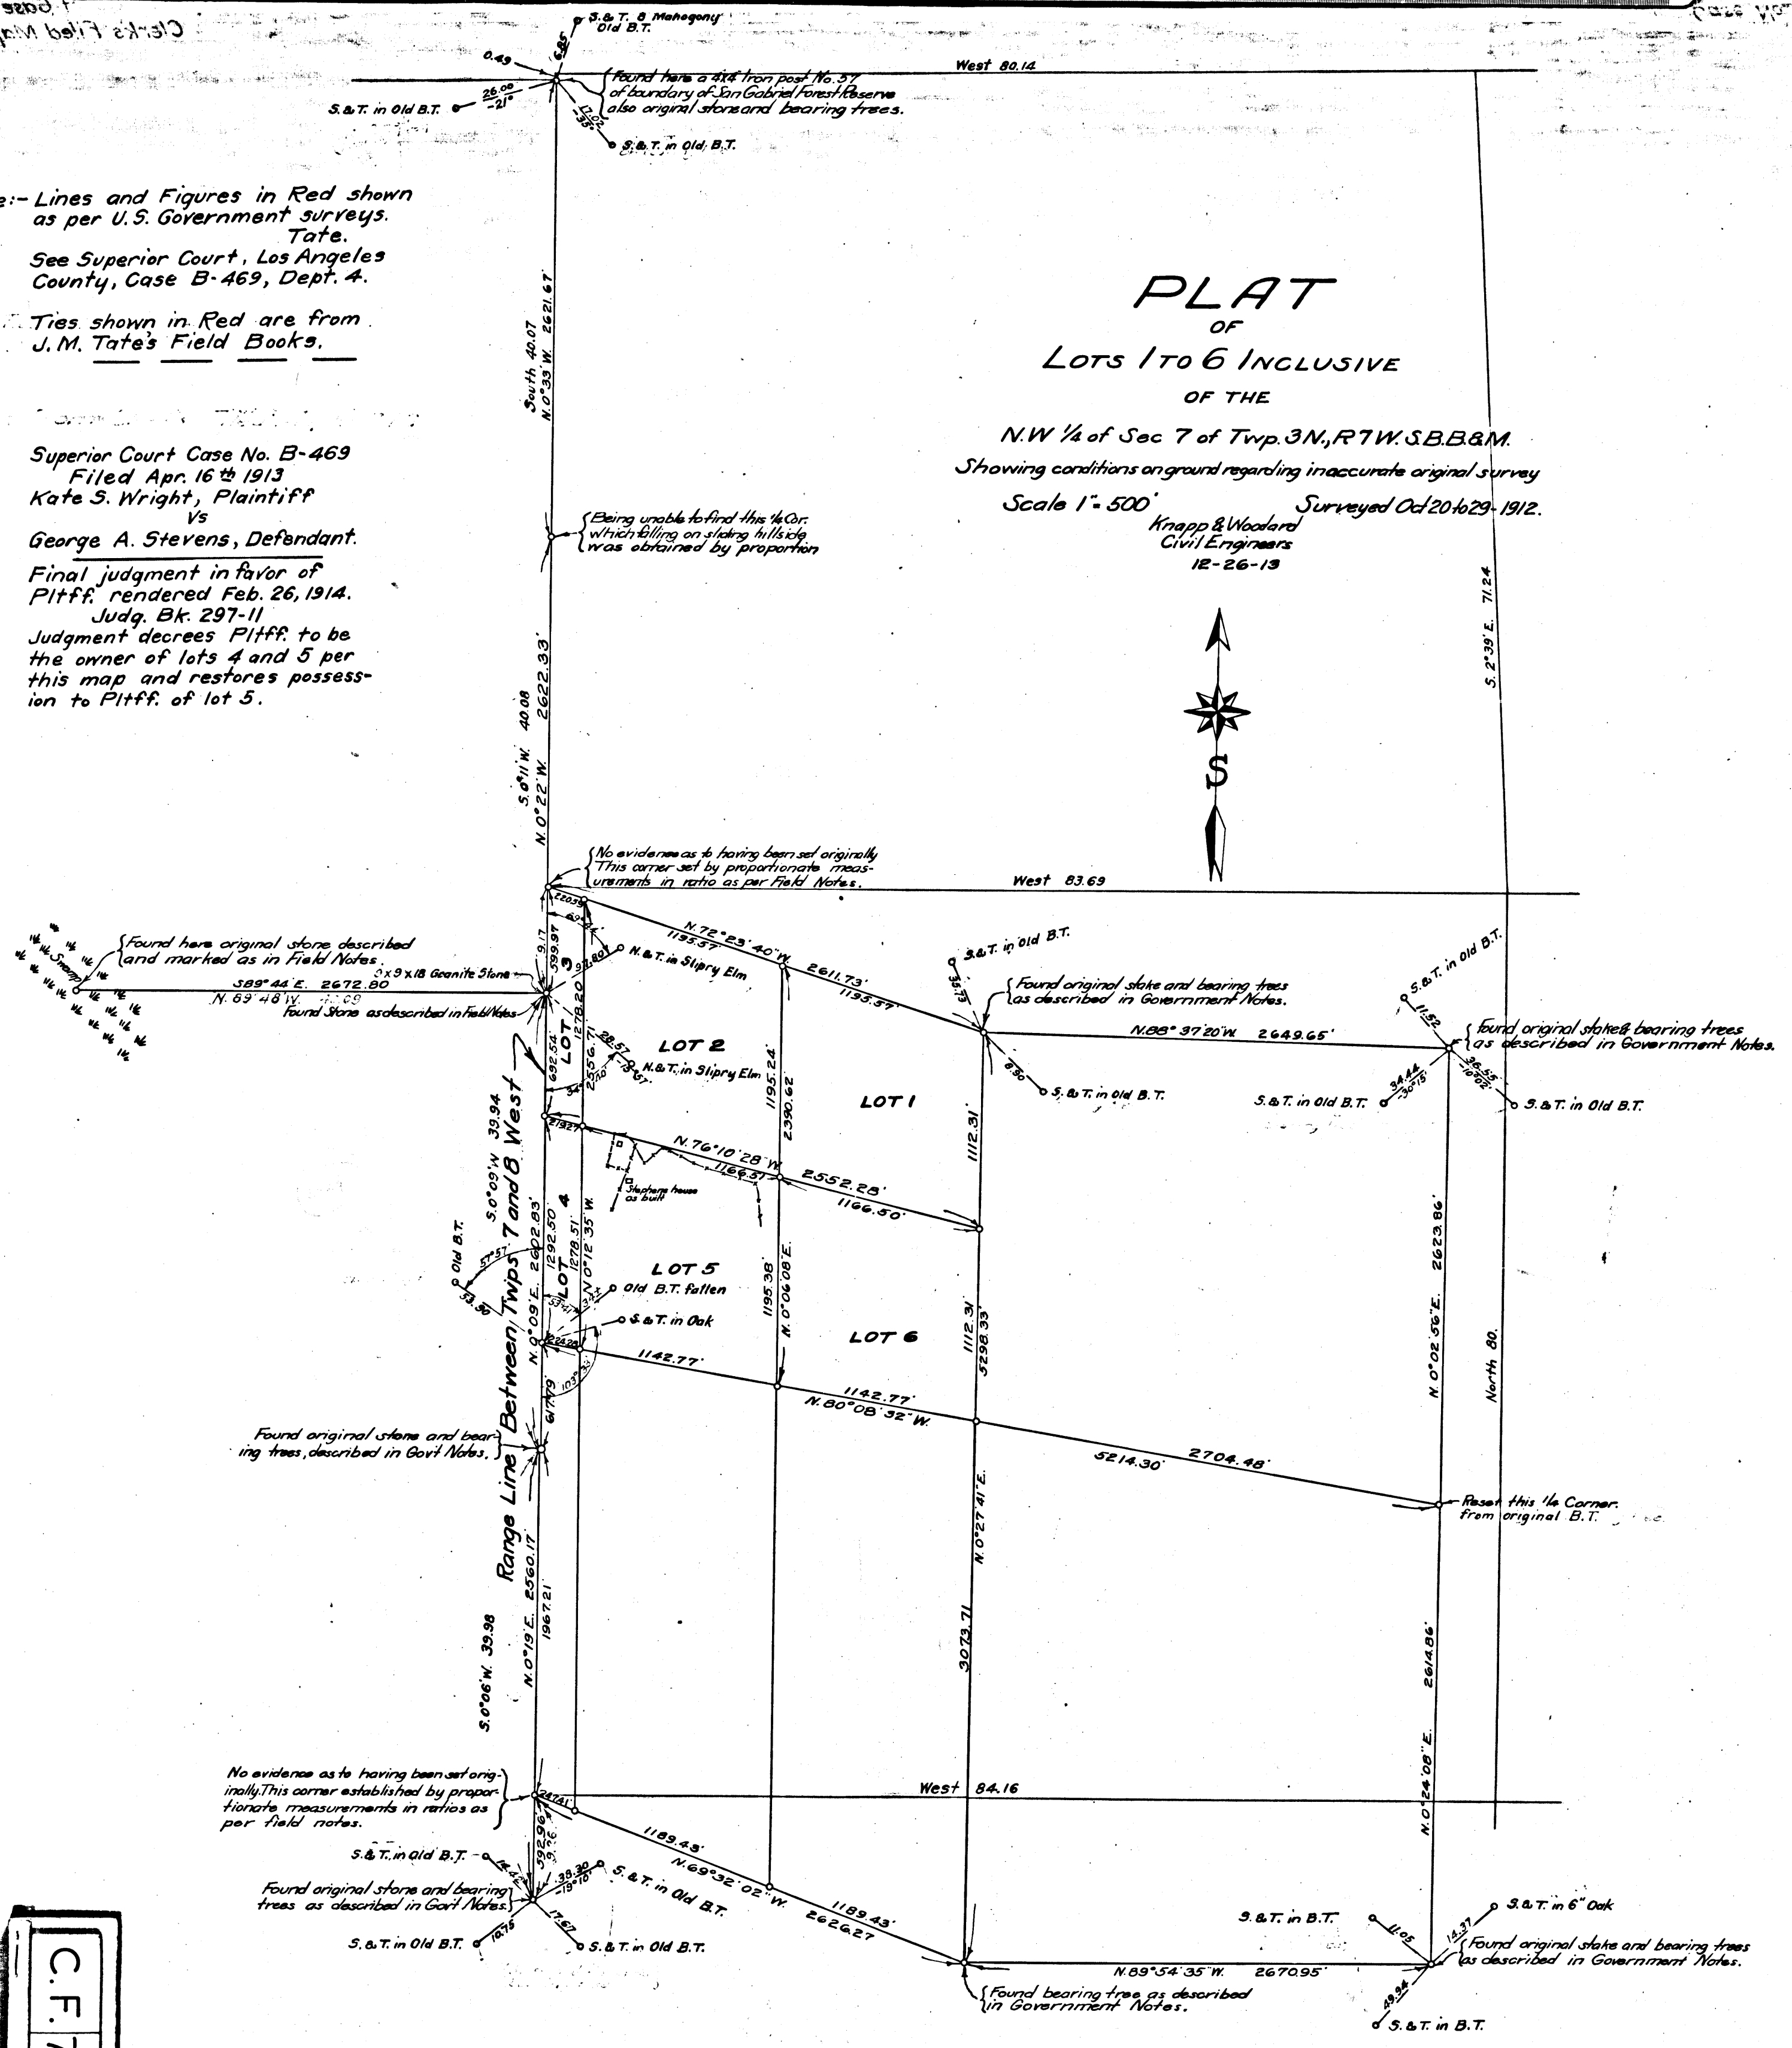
Clerk's Filed Map

S.&T. 8 Mahogany Old B.T.

6.85

0.49

West 80.14

Found here a 4x4 Iron post No. 57 of boundary of San Gabriel Forest Reserve also original stone and bearing trees.

S.&T. in Old B.T.

26.08 -21°

S.&T. in Old B.T.

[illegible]e:- Lines and Figures in Red shown as per U.S. Government surveys. Tate.
See Superior Court, Los Angeles County, Case B-469, Dept. 4.

Ties shown in Red are from J.M. Tate's Field Books.

Superior Court Case No. B-469
Filed Apr. 16th 1913
Kate S. Wright, Plaintiff
Vs
George A. Stevens, Defendant.

Final judgment in favor of Pltff. rendered Feb. 26, 1914.
Judg. Bk. 297-11
Judgment decrees Pltff. to be the owner of lots 4 and 5 per this map and restores possession to Pltff. of lot 5.

South 40.07
N. 0°33' W. 2621.67

PLAT
OF
LOTS 1 TO 6 INCLUSIVE
OF THE
N.W ¼ of Sec 7 of Twp. 3N., R7W. S.B.B.&M.
Showing conditions on ground regarding inaccurate original survey
Scale 1" = 500'
Surveyed Oct 20 to 29 - 1912.
Knapp & Woodard
Civil Engineers
12-26-13

Being unable to find this ¼ Cor. which falling on sliding hillside was obtained by proportion

S. 0°11' W. 40.08
N. 0°22' W. 2622.33'

S. 2°39' E. 71.24

S

No evidence as to having been set originally This corner set by proportionate measurements in ratio as per Field Notes.

West 83.69

Found here original stone described and marked as in Field Notes.

Swamp

S89°44' E. 2672.80
N. 89°48' W. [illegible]
8x9x18 Granite Stone
Found Stone as described in Field Notes.

N. 72°23' 40" W.
1195.37'
2611.73'
1195.37'

N.&T. in Slipry Elm

S.&T. in Old B.T.

Found original stake and bearing trees as described in Government Notes.

N. 88° 37' 20" W. 2649.65'

S.&T. in Old B.T.

Found original stake & bearing trees as described in Government Notes.

S.&T. in Old B.T.

S.&T. in Old B.T.

S.&T. in Old B.T.

LOT 3

LOT 2

LOT 1

N.&T. in Slipry Elm

1278.20

1195.24

2390.62

1112.31

599.97

692.54

556.71

N. 76°10' 28" W.
1166.37
2552.28'
1166.50'

Stephens house as built

S. 0°09' W. 39.94

Range Line Between Twps 7 and 8 West

Old B.T.

LOT 4

LOT 5

Old B.T. fallen

S.&T. in Oak

LOT 6

N. 0°09' E. 2602.83

1292.50

1278.51

N. 0°12' 35" W.

1195.38

N. 0°06' 08" E.

1112.31

3298.33

N. 0°02' 56" E. 2623.86'

North 80.

1142.77'

1142.77'

N. 80°08' 32" W.

5214.30'

2704.48'

Found original stone and bearing trees, described in Gov't Notes.

Reset this ¼ Corner from original B.T.

S. 0°06' W. 39.98

N. 0°19' E. 2560.17

1967.21

N. 0°27' 41" E.

3073.71

2614.86'

N. 0°24' 08" E.

No evidence as to having been set originally. This corner established by proportionate measurements in ratios as per field notes.

West 84.16

S.&T. in Old B.T.

1189.43'

N. 69°32' 02" W.

1189.43'

2626.27

S.&T. in Old B.T.

Found original stone and bearing trees as described in Gov't Notes.

S.&T. in Old B.T.

S.&T. in Old B.T.

S.&T. in B.T.

S.&T. in 6" Oak

Found original stake and bearing trees as described in Government Notes.

N. 89°54' 35" W. 2670.95'

Found bearing tree as described in Government Notes.

S.&T. in B.T.

C.F. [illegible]